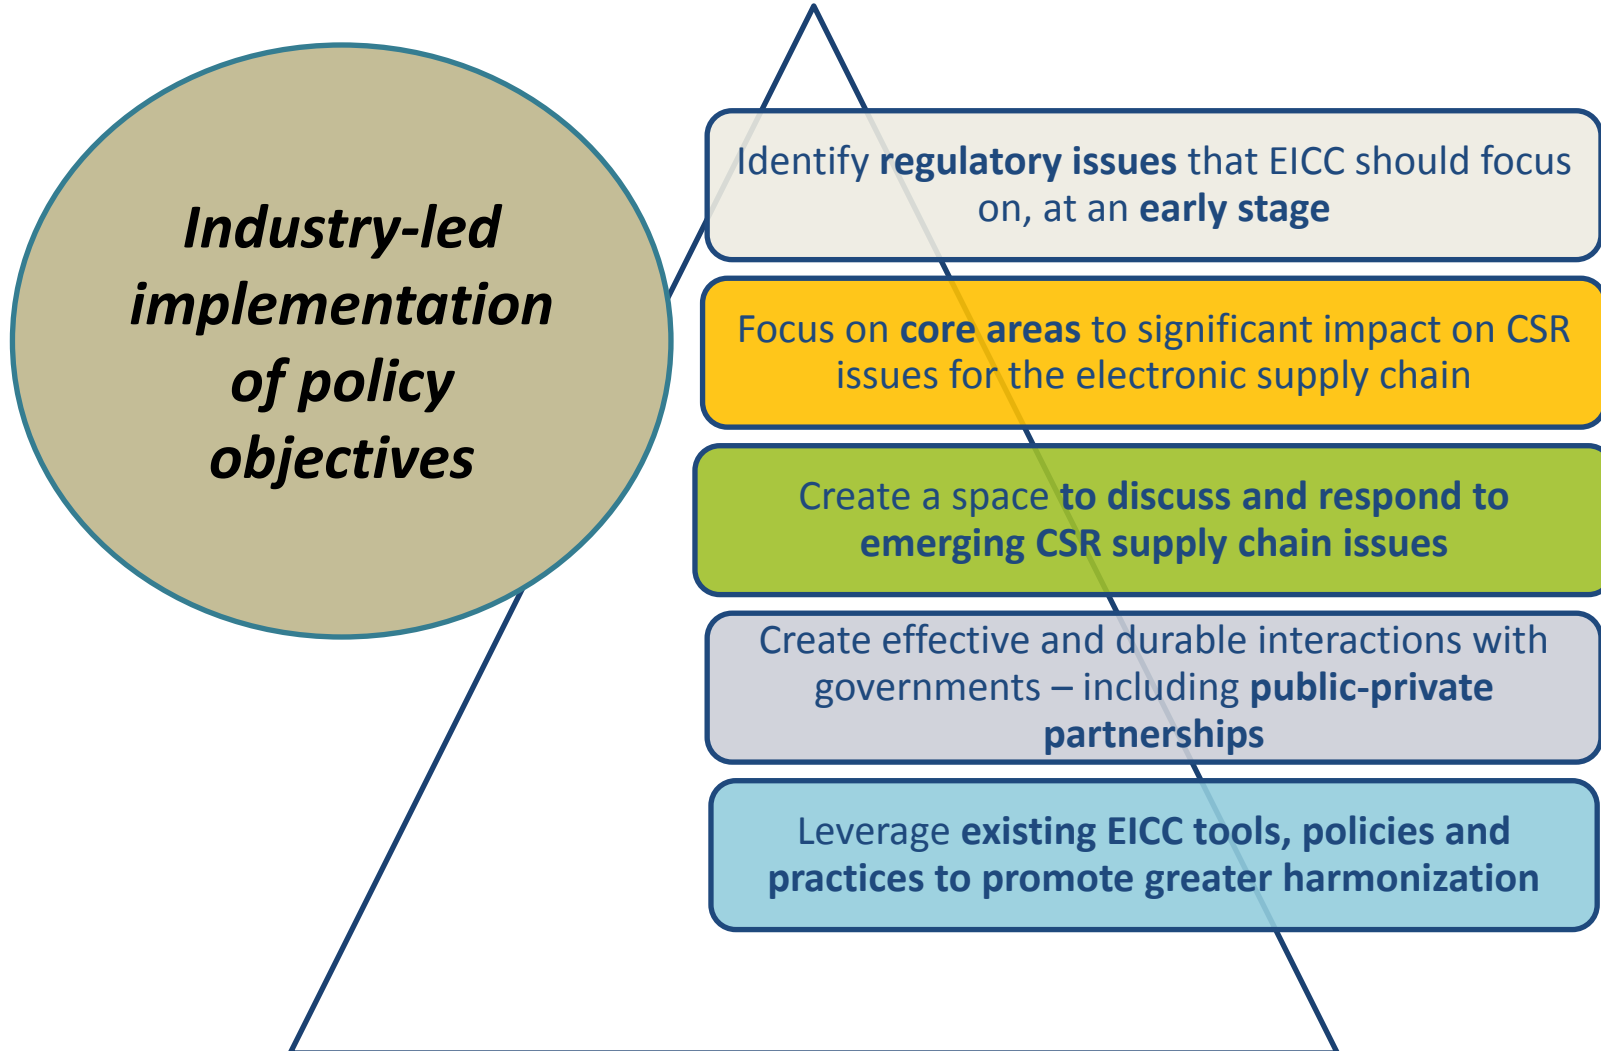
Industry-led implementation of policy objectives

Identify regulatory issues that EICC should focus on, at an early stage

Focus on core areas to significant impact on CSR issues for the electronic supply chain

Create a space to discuss and respond to emerging CSR supply chain issues

Create effective and durable interactions with governments – including public-private partnerships

Leverage existing EICC tools, policies and practices to promote greater harmonization